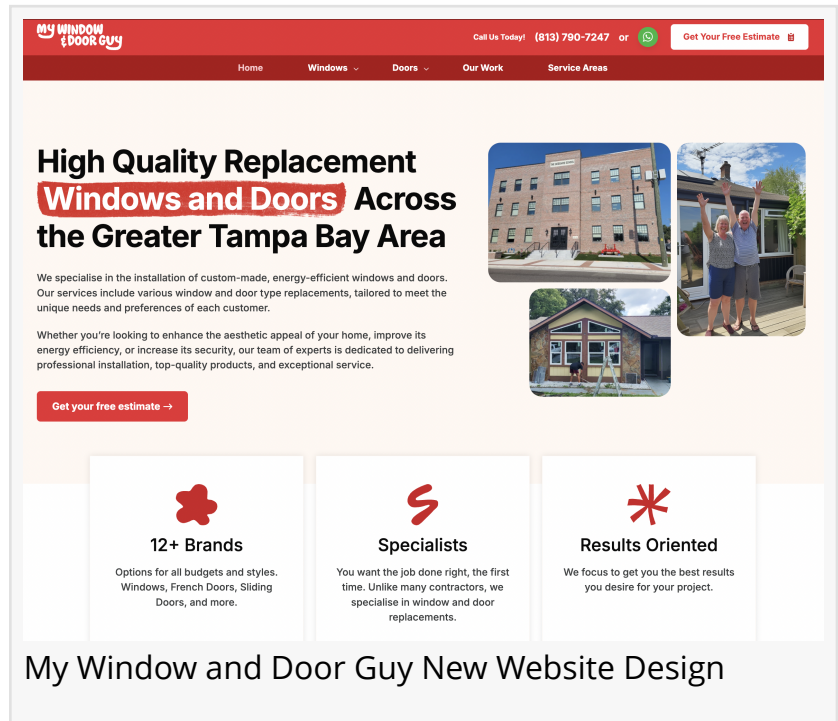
My Window & Door Guy

Call Us Today! (813) 790-7247 or

Get Your Free Estimate

Home Windows Doors Our Work Service Areas

High Quality Replacement Windows and Doors Across the Greater Tampa Bay Area

We specialise in the installation of custom-made, energy-efficient windows and doors. Our services include various window and door type replacements, tailored to meet the unique needs and preferences of each customer.

Whether you're looking to enhance the aesthetic appeal of your home, improve its energy efficiency, or increase its security, our team of experts is dedicated to delivering professional installation, top-quality products, and exceptional service.

Get your free estimate →

12+ Brands

Options for all budgets and styles. Windows, French Doors, Sliding Doors, and more.

Specialists

You want the job done right, the first time. Unlike many contractors, we specialise in window and door replacements.

Results Oriented

We focus to get you the best results you desire for your project.

My Window and Door Guy New Website Design